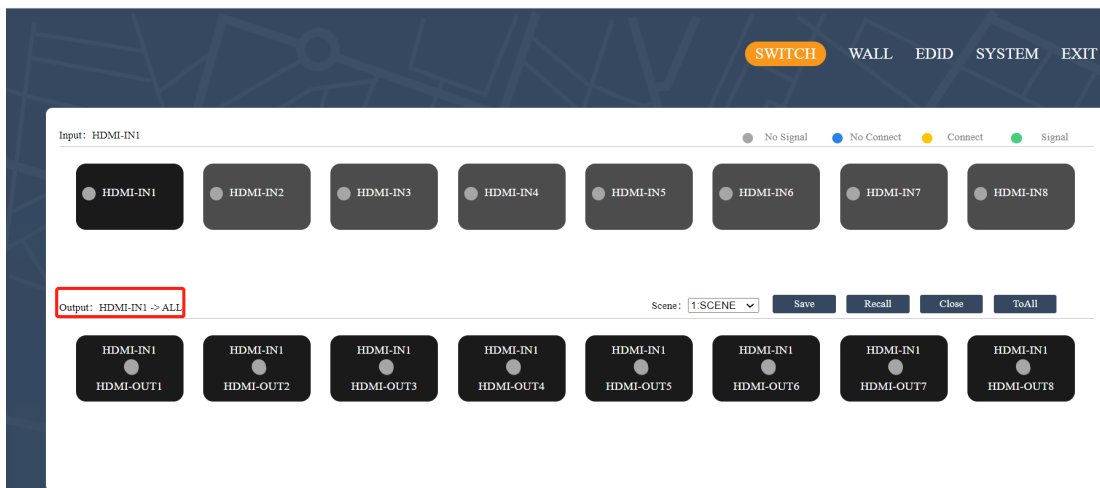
SWITCH WALL EDID SYSTEM EXIT

Input: HDMI-IN1

No Signal No Connect Connect Signal

HDMI-IN1 HDMI-IN2 HDMI-IN3 HDMI-IN4 HDMI-IN5 HDMI-IN6 HDMI-IN7 HDMI-IN8

Output: HDMI-IN1 -> ALL

Scene: 1:SCENE Save Recall Close ToAll

HDMI-IN1 HDMI-OUT1

HDMI-IN1 HDMI-OUT2

HDMI-IN1 HDMI-OUT3

HDMI-IN1 HDMI-OUT4

HDMI-IN1 HDMI-OUT5

HDMI-IN1 HDMI-OUT6

HDMI-IN1 HDMI-OUT7

HDMI-IN1 HDMI-OUT8